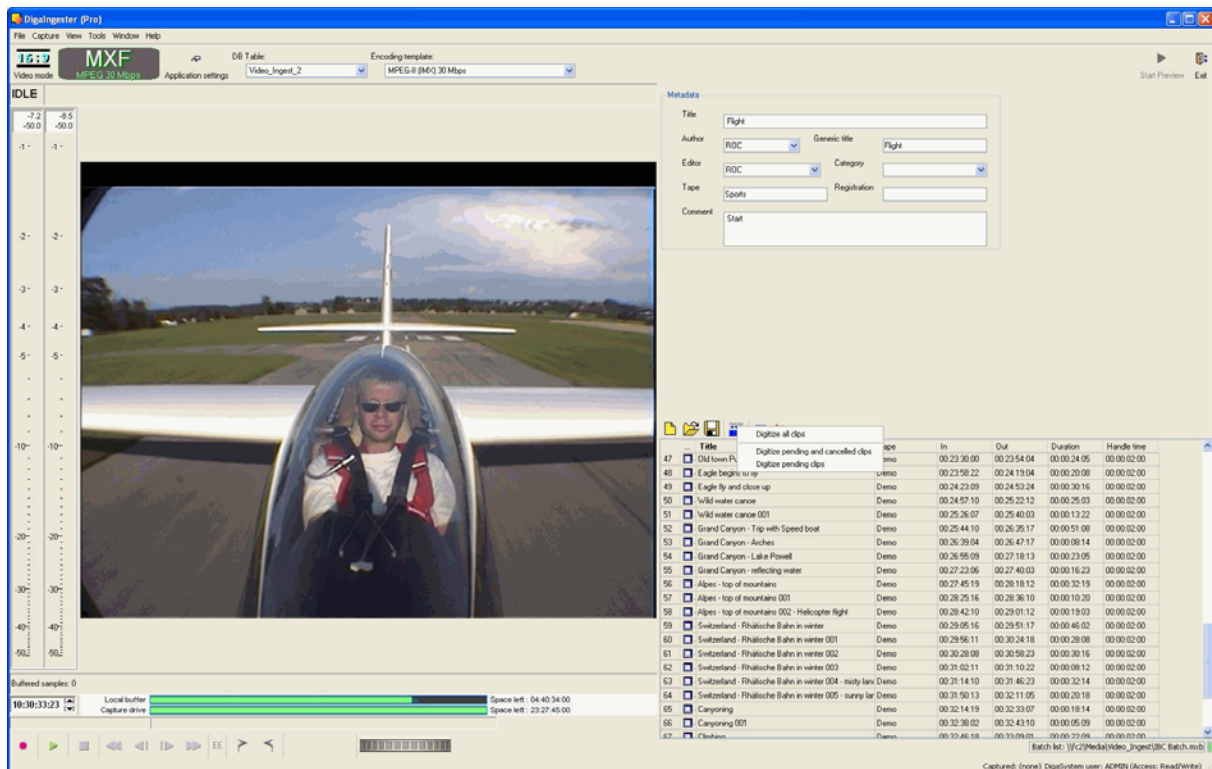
DigaIngester (Pro)

File Capture View Tools Window Help

16:9 Video mode

MXF MPEG 30 Mbps

Application settings

DB Table: Video_Ingest_2

Encoding template: MPEG-II (IMX) 30 Mbps

Start Preview Exit

IDLE

-7.2 -50.0 -8.5 -50.0

-1 -1 -2 -2 -3 -3 -4 -4 -5 -5 -10 -10 -20 -20 -30 -30 -40 -40 -50 -50

Metadata

Title Flight

Author ROC

Generic title Flight

Editor ROC

Category

Tape Sports

Registration

Comment Start

Digitize all clips
Digitize pending and cancelled clips
Digitize pending clips

| | Title | Tape | In | Out | Duration | Handle time |
|---|---|---|---|---|---|---|
| 47 | Old town Pu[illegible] | Demo | 00:23:30:00 | 00:23:54:04 | 00:00:24:05 | 00:00:02:00 |
| 48 | Eagle begins to fly | Demo | 00:23:58:22 | 00:24:19:04 | 00:00:20:08 | 00:00:02:00 |
| 49 | Eagle fly and close up | Demo | 00:24:23:09 | 00:24:53:24 | 00:00:30:16 | 00:00:02:00 |
| 50 | Wild water canoe | Demo | 00:24:57:10 | 00:25:22:12 | 00:00:25:03 | 00:00:02:00 |
| 51 | Wild water canoe 001 | Demo | 00:25:26:07 | 00:25:40:03 | 00:00:13:22 | 00:00:02:00 |
| 52 | Grand Canyon - Trip with Speed boat | Demo | 00:25:44:10 | 00:26:35:17 | 00:00:51:08 | 00:00:02:00 |
| 53 | Grand Canyon - Arches | Demo | 00:26:39:04 | 00:26:47:17 | 00:00:08:14 | 00:00:02:00 |
| 54 | Grand Canyon - Lake Powell | Demo | 00:26:55:09 | 00:27:18:13 | 00:00:23:05 | 00:00:02:00 |
| 55 | Grand Canyon - reflecting water | Demo | 00:27:23:06 | 00:27:40:03 | 00:00:16:23 | 00:00:02:00 |
| 56 | Alpes - top of mountains | Demo | 00:27:45:19 | 00:28:18:12 | 00:00:32:19 | 00:00:02:00 |
| 57 | Alpes - top of mountains 001 | Demo | 00:28:25:16 | 00:28:36:10 | 00:00:10:20 | 00:00:02:00 |
| 58 | Alpes - top of mountains 002 - Helicopter flight | Demo | 00:28:42:10 | 00:29:01:12 | 00:00:19:03 | 00:00:02:00 |
| 59 | Switzerland - Rhätische Bahn in winter | Demo | 00:29:05:16 | 00:29:51:17 | 00:00:46:02 | 00:00:02:00 |
| 60 | Switzerland - Rhätische Bahn in winter 001 | Demo | 00:29:56:11 | 00:30:24:18 | 00:00:28:08 | 00:00:02:00 |
| 61 | Switzerland - Rhätische Bahn in winter 002 | Demo | 00:30:28:08 | 00:30:58:23 | 00:00:30:16 | 00:00:02:00 |
| 62 | Switzerland - Rhätische Bahn in winter 003 | Demo | 00:31:02:11 | 00:31:10:22 | 00:00:08:12 | 00:00:02:00 |
| 63 | Switzerland - Rhätische Bahn in winter 004 - misty lan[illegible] | Demo | 00:31:14:10 | 00:31:46:23 | 00:00:32:14 | 00:00:02:00 |
| 64 | Switzerland - Rhätische Bahn in winter 005 - sunny lar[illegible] | Demo | 00:31:50:13 | 00:32:11:05 | 00:00:20:18 | 00:00:02:00 |
| 65 | Canyoning | Demo | 00:32:14:19 | 00:32:33:07 | 00:00:18:14 | 00:00:02:00 |
| 66 | Canyoning 001 | Demo | 00:32:38:02 | 00:32:43:10 | 00:00:05:09 | 00:00:02:00 |
| 67 | Climbing | Demo | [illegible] | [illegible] | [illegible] | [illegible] |

Buffered samples: 0

10:30:33:23

Local buffer
Capture drive

Space left : 04:40:34:00
Space left : 23:27:45:00

EE

Batch list: \\fc2\Media\Video_Ingest\BC Batch.mvb

Captured: (none) DigaSystem user: ADMIN (Access: Read/Write)